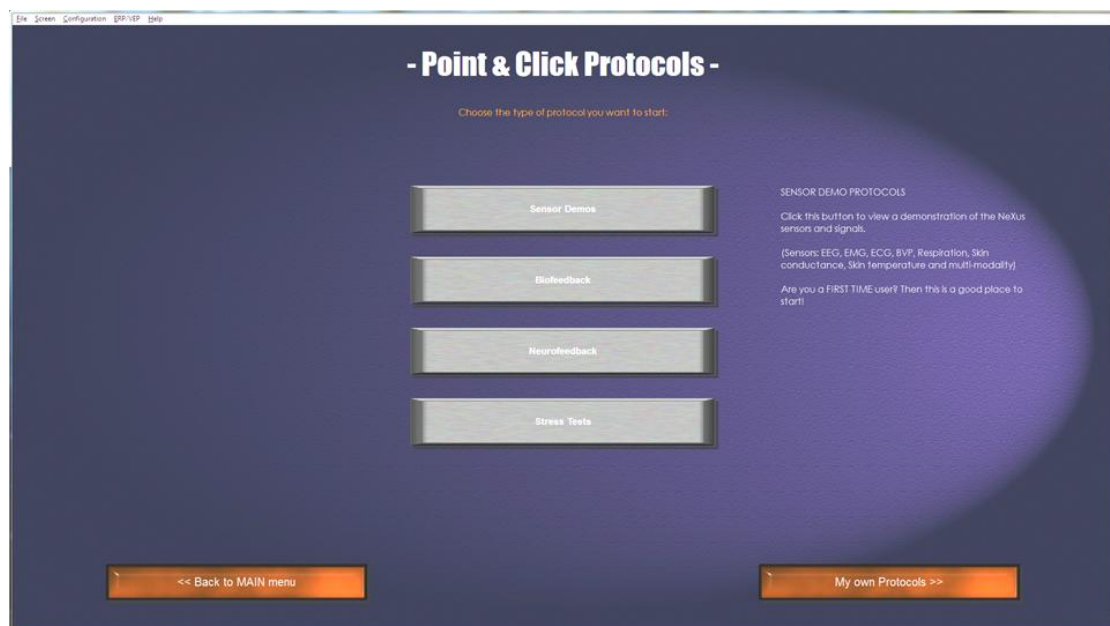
File Screen Configuration ERP/VEP Help

- Point & Click Protocols -

Choose the type of protocol you want to start:

Sensor Demos

Biofeedback

Neurofeedback

Stress Tests

SENSOR DEMO PROTOCOLS

Click this button to view a demonstration of the NeXus sensors and signals.

(Sensors: EEG, EMG, ECG, BVP, Respiration, Skin conductance, Skin temperature and multi-modality)

Are you a FIRST TIME user? Then this is a good place to start!

<< Back to MAIN menu

My own Protocols >>